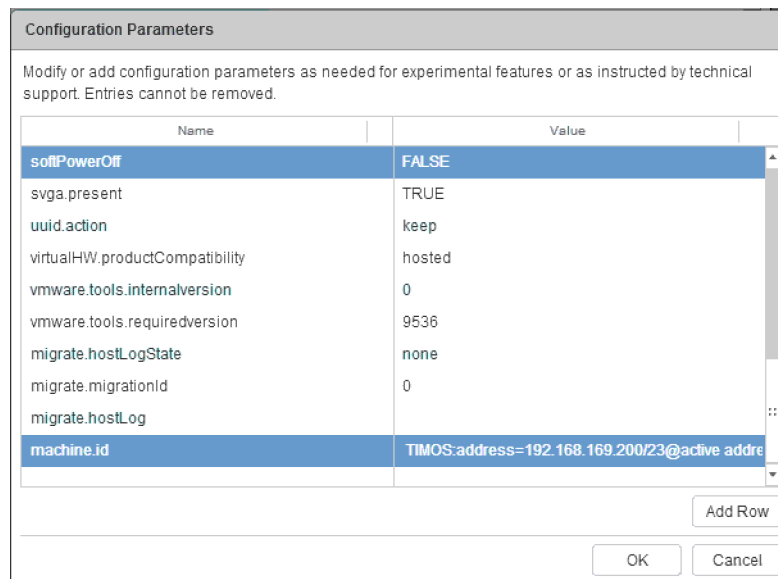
Configuration Parameters

Modify or add configuration parameters as needed for experimental features or as instructed by technical support. Entries cannot be removed.

| Name | Value |
|---|---|
| softPowerOff | FALSE |
| svga.present | TRUE |
| uuid.action | keep |
| virtualHW.productCompatibility | hosted |
| vmware.tools.internalversion | 0 |
| vmware.tools.requiredversion | 9536 |
| migrate.hostLogState | none |
| migrate.migrationId | 0 |
| migrate.hostLog | |
| machine.id | TIMOS:address=192.168.169.200/23@active addre |

Add Row

OK Cancel